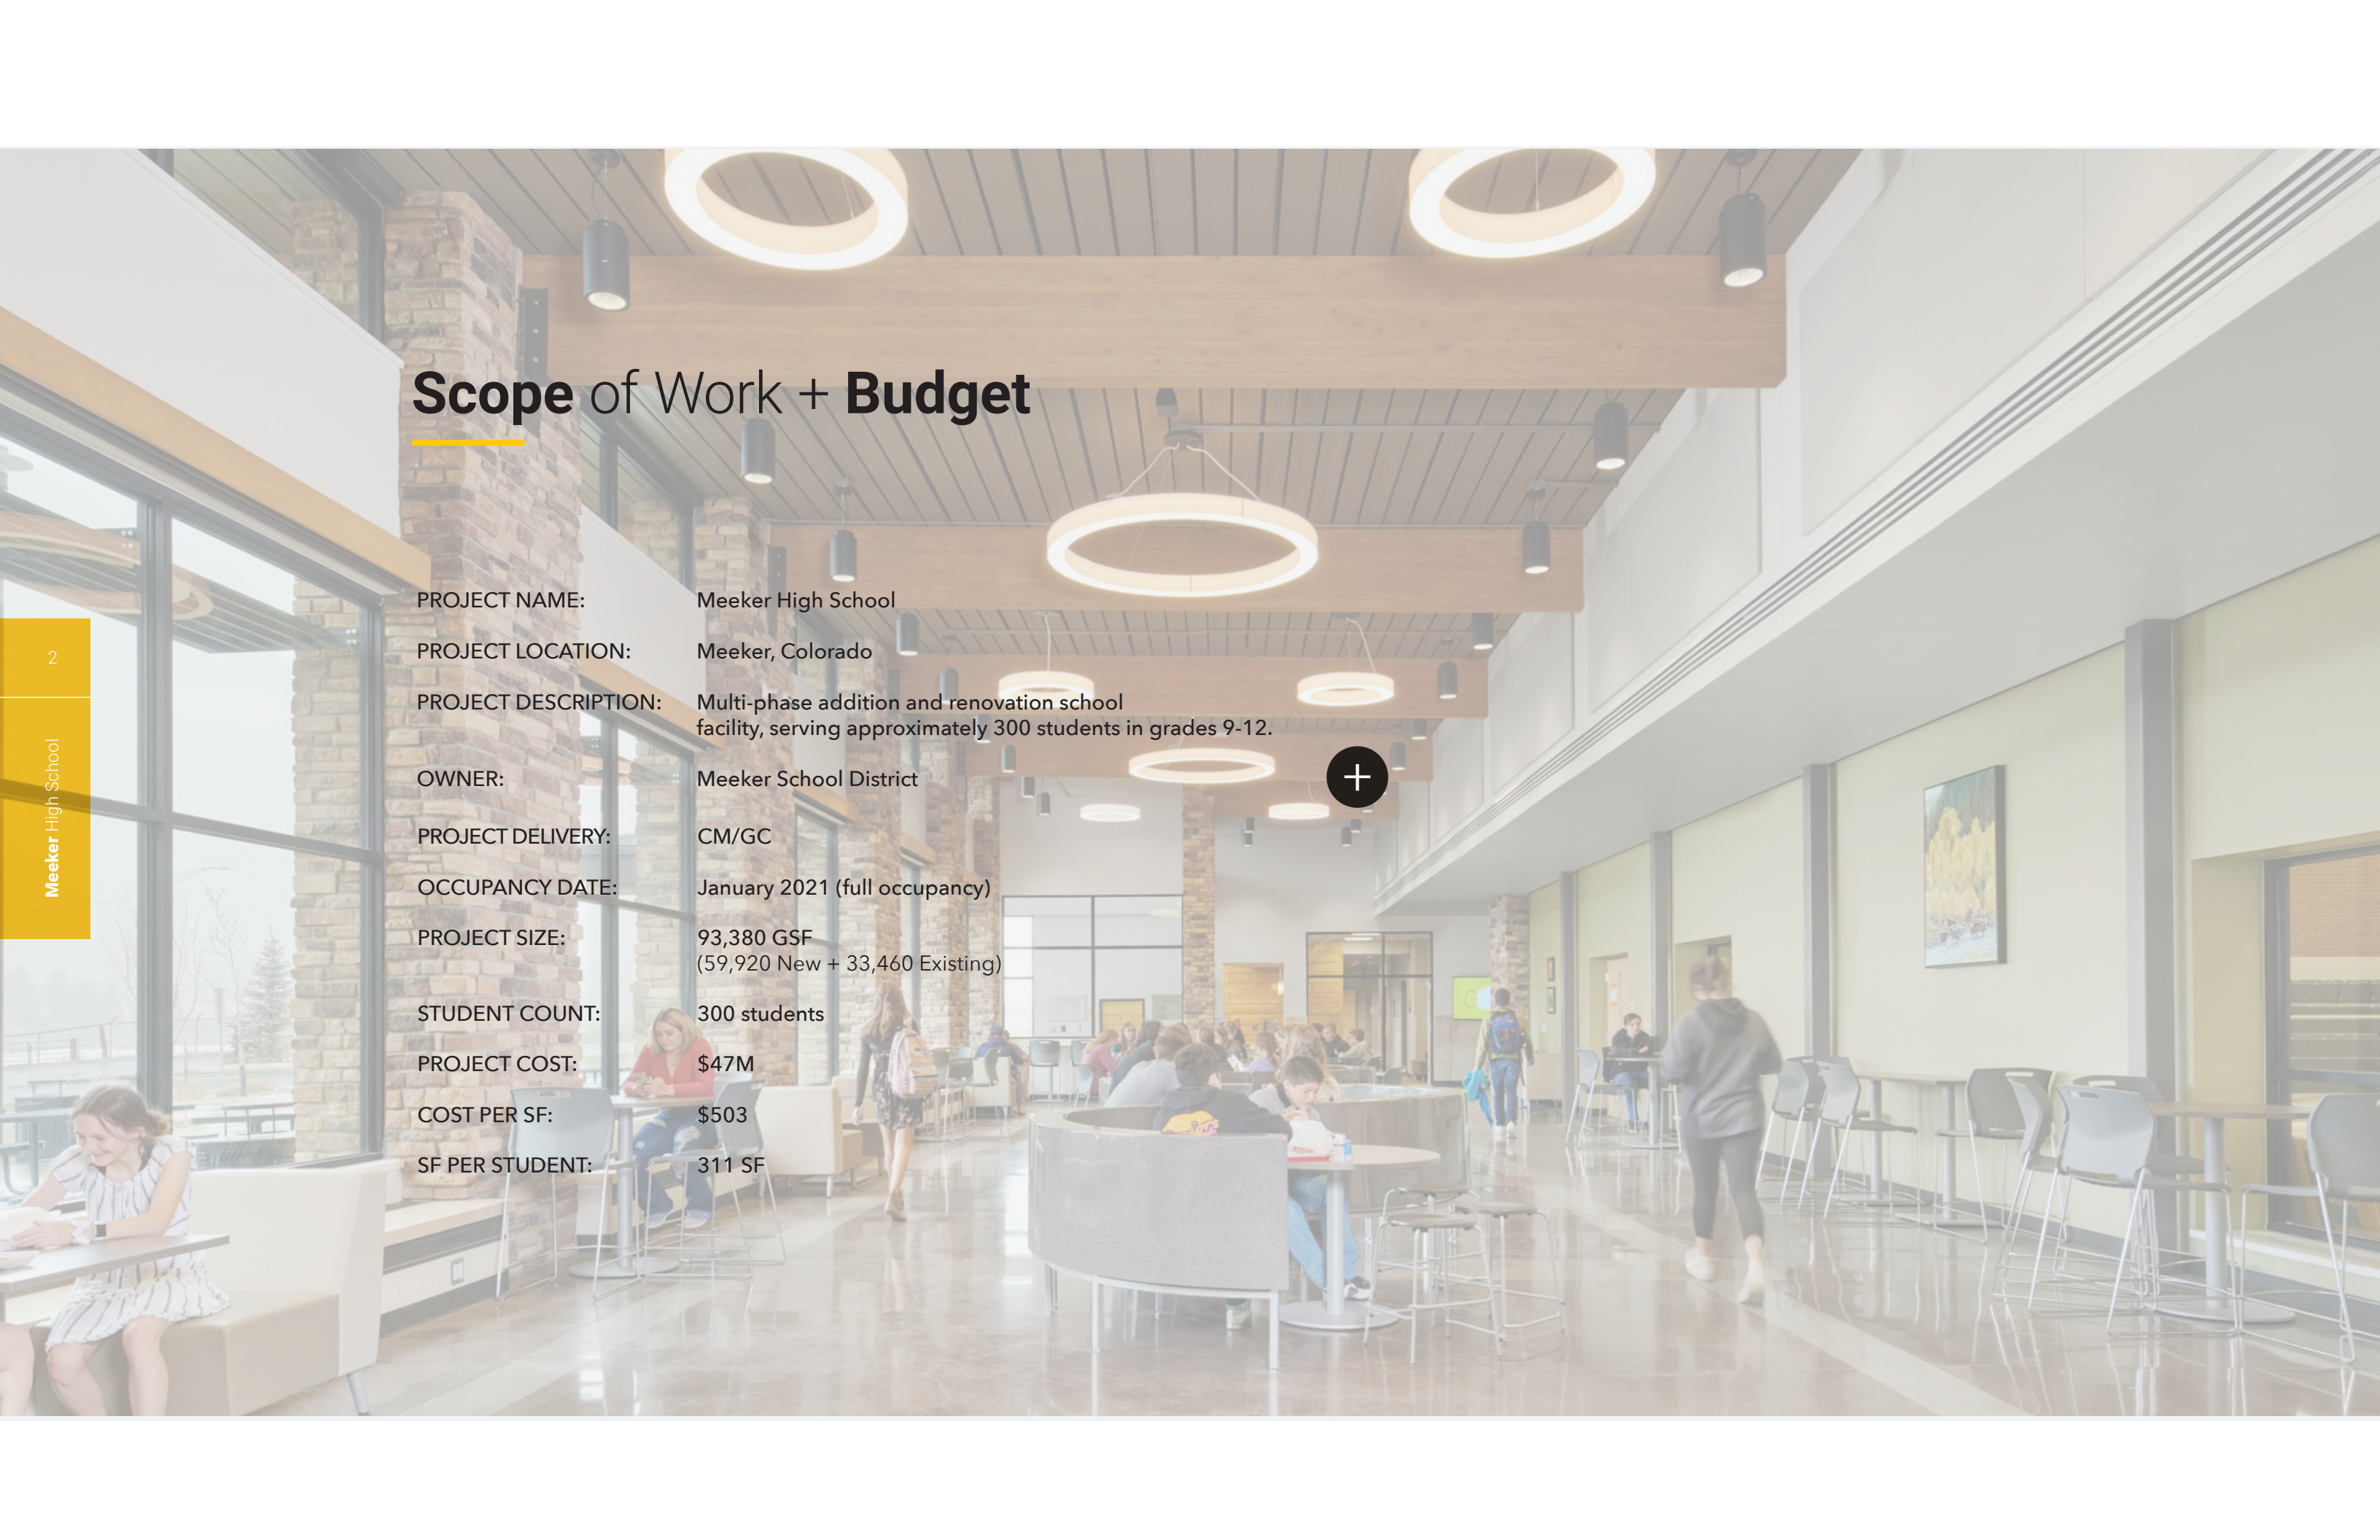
2

Meeker High School

Scope of Work + Budget

| | |
|---|---|
| PROJECT NAME: | Meeker High School |
| PROJECT LOCATION: | Meeker, Colorado |
| PROJECT DESCRIPTION: | Multi-phase addition and renovation school facility, serving approximately 300 students in grades 9-12. |
| OWNER: | Meeker School District |
| PROJECT DELIVERY: | CM/GC |
| OCCUPANCY DATE: | January 2021 (full occupancy) |
| PROJECT SIZE: | 93,380 GSF (59,920 New + 33,460 Existing) |
| STUDENT COUNT: | 300 students |
| PROJECT COST: | $47M |
| COST PER SF: | $503 |
| SF PER STUDENT: | 311 SF |

+